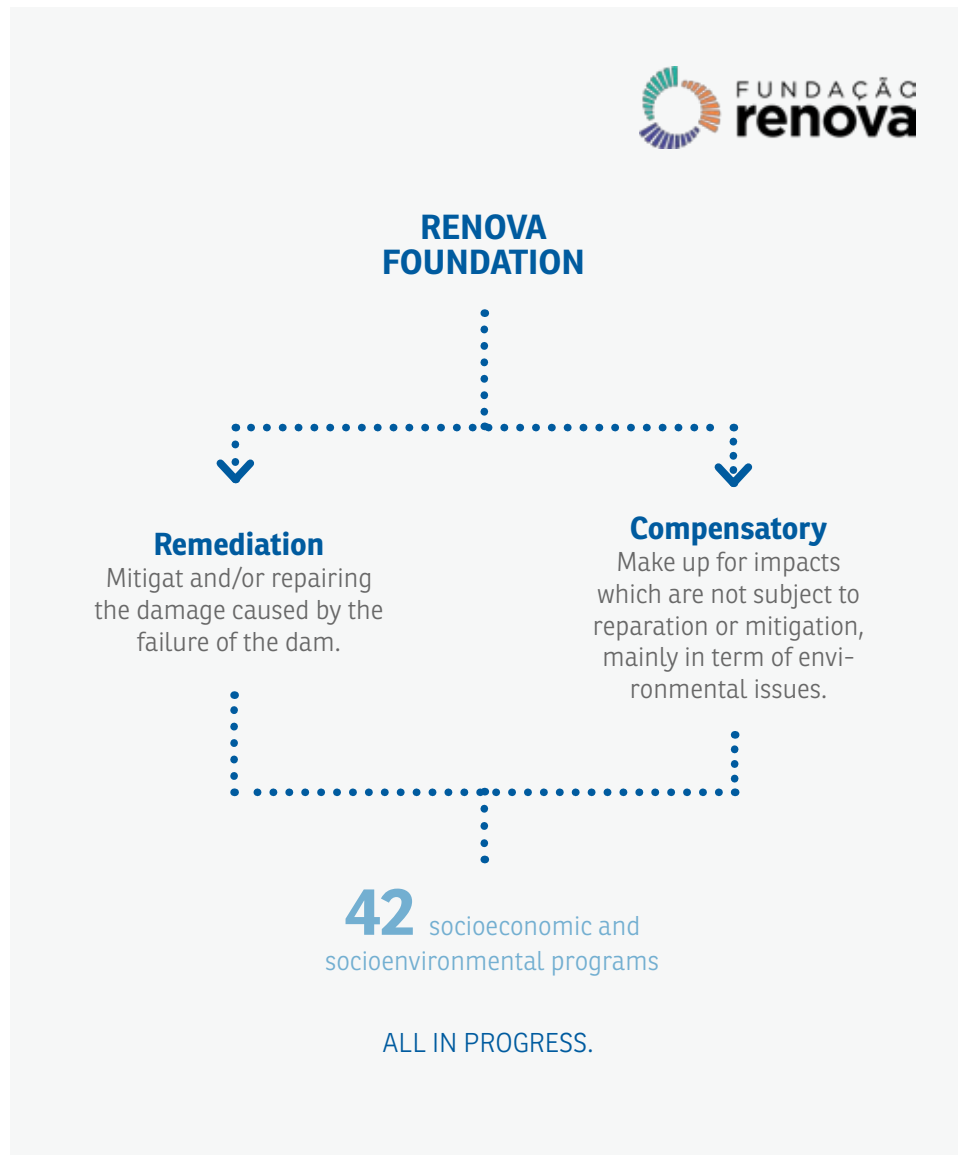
FUNDAÇÃO
renova

RENOVA FOUNDATION

Remediation
Mitigat and/or repairing the damage caused by the failure of the dam.

Compensatory
Make up for impacts which are not subject to reparation or mitigation, mainly in term of environmental issues.

42 socioeconomic and socioenvironmental programs

ALL IN PROGRESS.